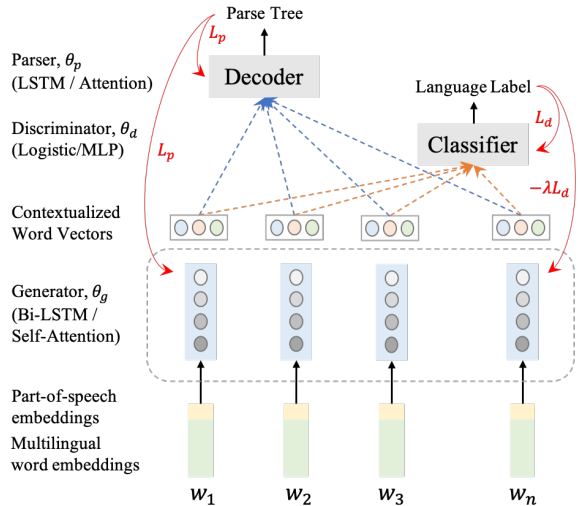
Parse Tree

$L_p$

Parser, $\theta_p$
(LSTM / Attention)

Decoder

Language Label

$L_d$

Discriminator, $\theta_d$
(Logistic/MLP)

$L_p$

Classifier

$-\lambda L_d$

Contextualized
Word Vectors

Generator, $\theta_g$
(Bi-LSTM /
Self-Attention)

Part-of-speech
embeddings

Multilingual
word embeddings

$w_1$ $w_2$ $w_3$ $w_n$